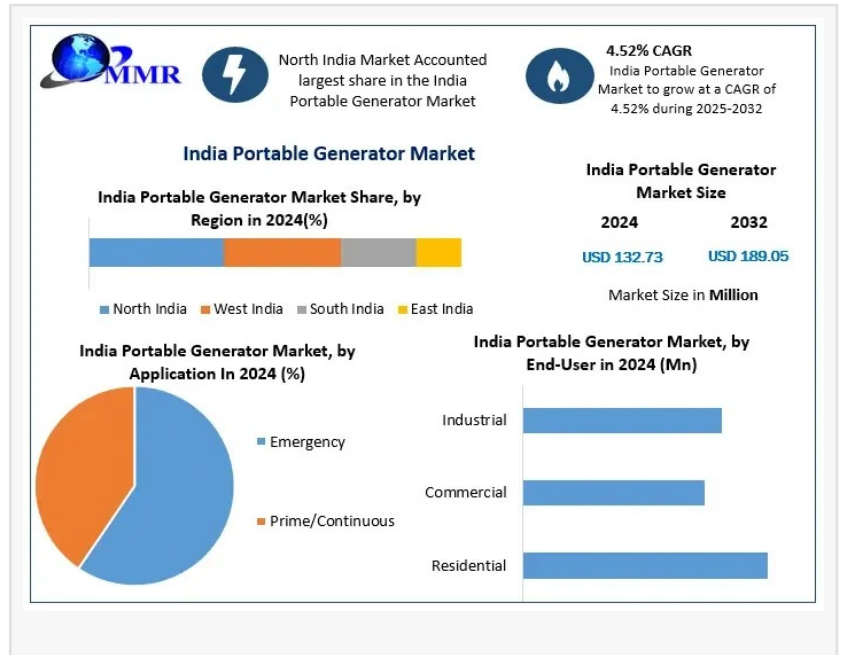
MMR

North India Market Accounted largest share in the India Portable Generator Market

4.52% CAGR
India Portable Generator Market to grow at a CAGR of 4.52% during 2025-2032

India Portable Generator Market

India Portable Generator Market Share, by Region in 2024(%)

North India West India South India East India

India Portable Generator Market Size

| 2024 | 2032 |
|---|---|
| USD 132.73 | USD 189.05 |

Market Size in Million

India Portable Generator Market, by Application In 2024 (%)

Emergency

Prime/Continuous

India Portable Generator Market, by End-User in 2024 (Mn)

Industrial

Commercial

Residential